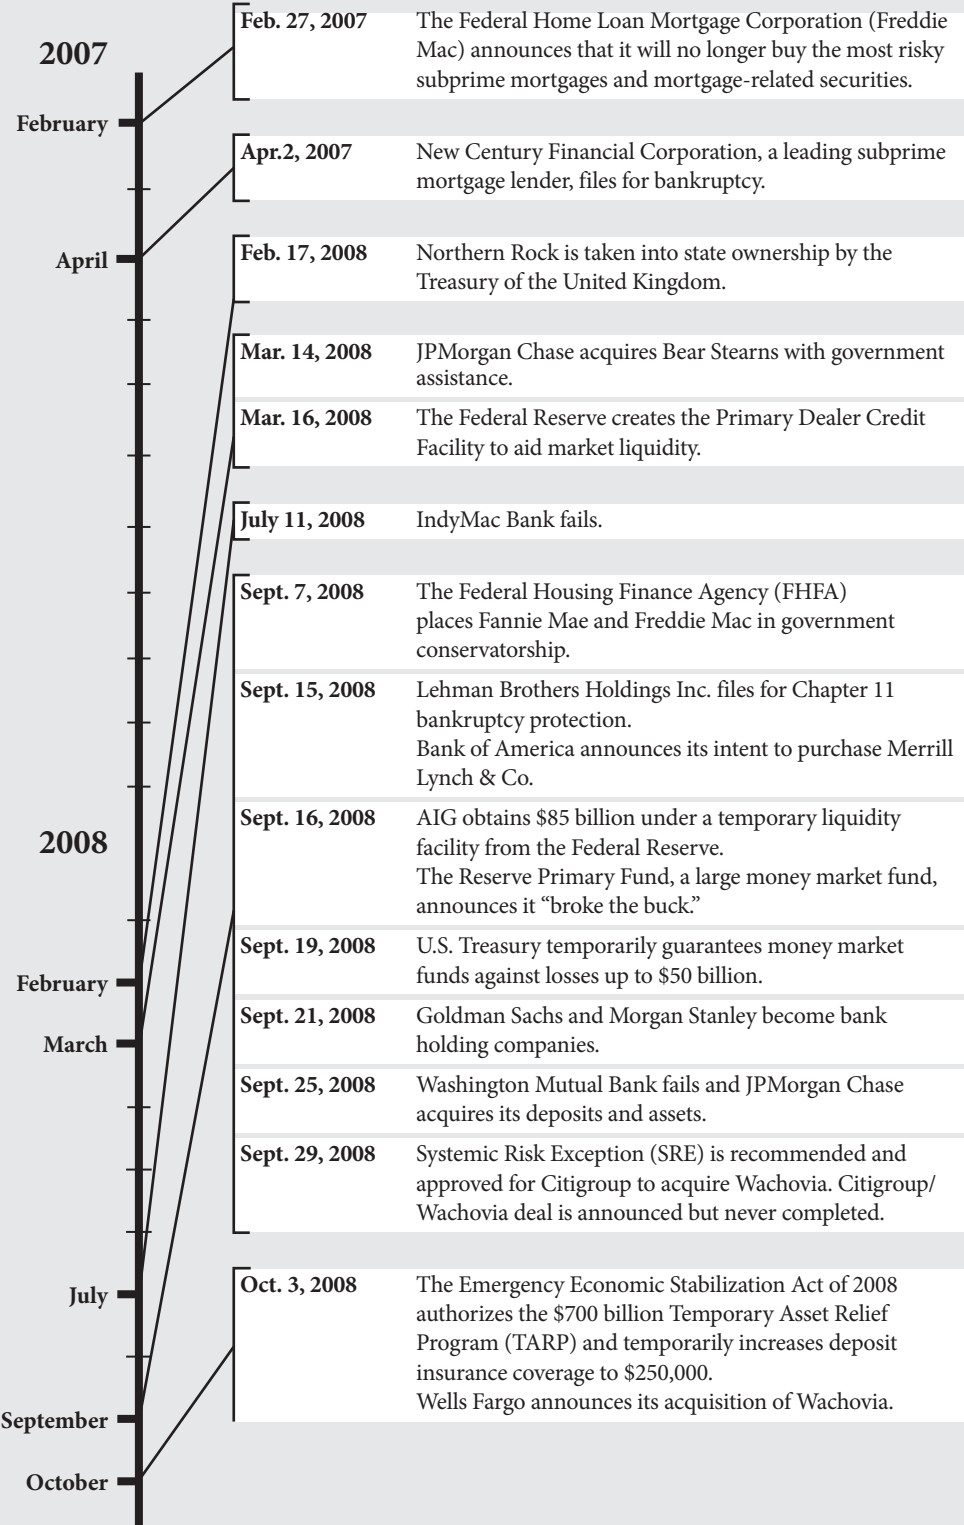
2007

February

April

2008

February

March

July

September

October

| | |
|---|---|
| **Feb. 27, 2007** | The Federal Home Loan Mortgage Corporation (Freddie Mac) announces that it will no longer buy the most risky subprime mortgages and mortgage-related securities. |
| **Apr.2, 2007** | New Century Financial Corporation, a leading subprime mortgage lender, files for bankruptcy. |
| **Feb. 17, 2008** | Northern Rock is taken into state ownership by the Treasury of the United Kingdom. |
| **Mar. 14, 2008** | JPMorgan Chase acquires Bear Stearns with government assistance. |
| **Mar. 16, 2008** | The Federal Reserve creates the Primary Dealer Credit Facility to aid market liquidity. |
| **July 11, 2008** | IndyMac Bank fails. |
| **Sept. 7, 2008** | The Federal Housing Finance Agency (FHFA) places Fannie Mae and Freddie Mac in government conservatorship. |
| **Sept. 15, 2008** | Lehman Brothers Holdings Inc. files for Chapter 11 bankruptcy protection. Bank of America announces its intent to purchase Merrill Lynch & Co. |
| **Sept. 16, 2008** | AIG obtains \$85 billion under a temporary liquidity facility from the Federal Reserve. The Reserve Primary Fund, a large money market fund, announces it “broke the buck.” |
| **Sept. 19, 2008** | U.S. Treasury temporarily guarantees money market funds against losses up to \$50 billion. |
| **Sept. 21, 2008** | Goldman Sachs and Morgan Stanley become bank holding companies. |
| **Sept. 25, 2008** | Washington Mutual Bank fails and JPMorgan Chase acquires its deposits and assets. |
| **Sept. 29, 2008** | Systemic Risk Exception (SRE) is recommended and approved for Citigroup to acquire Wachovia. Citigroup/ Wachovia deal is announced but never completed. |
| **Oct. 3, 2008** | The Emergency Economic Stabilization Act of 2008 authorizes the \$700 billion Temporary Asset Relief Program (TARP) and temporarily increases deposit insurance coverage to \$250,000. Wells Fargo announces its acquisition of Wachovia. |